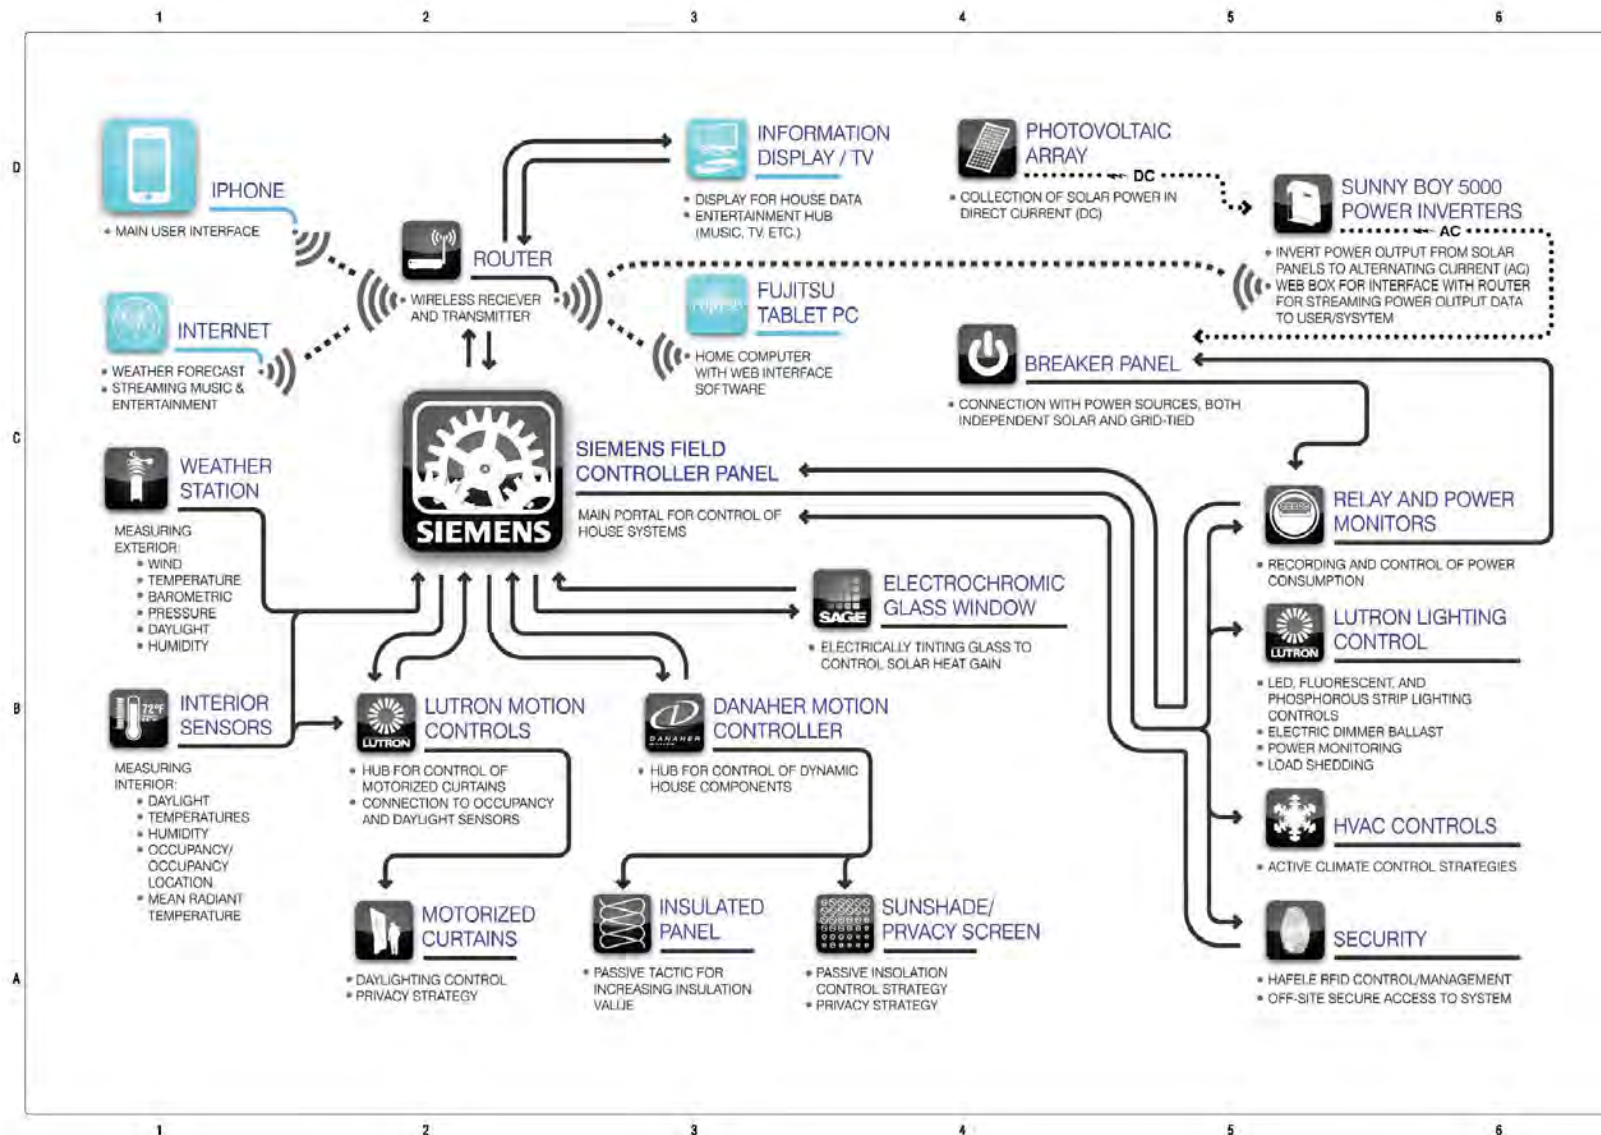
1 2 3 4 5 6

D

C

B

A

IPHONE
• MAIN USER INTERFACE

INTERNET
• WEATHER FORECAST
• STREAMING MUSIC & ENTERTAINMENT

ROUTER
• WIRELESS RECIEVER AND TRANSMITTER

INFORMATION DISPLAY / TV
• DISPLAY FOR HOUSE DATA
• ENTERTAINMENT HUB (MUSIC, TV, ETC.)

FUJITSU TABLET PC
• HOME COMPUTER WITH WEB INTERFACE SOFTWARE

PHOTOVOLTAIC ARRAY
• COLLECTION OF SOLAR POWER IN DIRECT CURRENT (DC)

DC

SUNNY BOY 5000 POWER INVERTERS
• INVERT POWER OUTPUT FROM SOLAR PANELS TO ALTERNATING CURRENT (AC)
• WEB BOX FOR INTERFACE WITH ROUTER FOR STREAMING POWER OUTPUT DATA TO USER/SYSYTEM

AC

BREAKER PANEL
• CONNECTION WITH POWER SOURCES, BOTH INDEPENDENT SOLAR AND GRID-TIED

SIEMENS

SIEMENS FIELD CONTROLLER PANEL
MAIN PORTAL FOR CONTROL OF HOUSE SYSTEMS

WEATHER STATION
MEASURING EXTERIOR:
• WIND
• TEMPERATURE
• BAROMETRIC
• PRESSURE
• DAYLIGHT
• HUMIDITY

INTERIOR SENSORS
72°F
MEASURING INTERIOR:
• DAYLIGHT
• TEMPERATURES
• HUMIDITY
• OCCUPANCY/ OCCUPANCY LOCATION
• MEAN RADIANT TEMPERATURE

SAGE
ELECTROCHROMIC GLASS WINDOW
• ELECTRICALLY TINTING GLASS TO CONTROL SOLAR HEAT GAIN

LUTRON
LUTRON MOTION CONTROLS
• HUB FOR CONTROL OF MOTORIZED CURTAINS
• CONNECTION TO OCCUPANCY AND DAYLIGHT SENSORS

DANAHER
DANAHER MOTION CONTROLLER
• HUB FOR CONTROL OF DYNAMIC HOUSE COMPONENTS

MOTORIZED CURTAINS
• DAYLIGHTING CONTROL
• PRIVACY STRATEGY

INSULATED PANEL
• PASSIVE TACTIC FOR INCREASING INSULATION VALUE

SUNSHADE/ PRVACY SCREEN
• PASSIVE INSOLATION CONTROL STRATEGY
• PRIVACY STRATEGY

RELAY AND POWER MONITORS
• RECORDING AND CONTROL OF POWER CONSUMPTION

LUTRON
LUTRON LIGHTING CONTROL
• LED, FLUORESCENT, AND PHOSPHOROUS STRIP LIGHTING CONTROLS
• ELECTRIC DIMMER BALLAST
• POWER MONITORING
• LOAD SHEDDING

HVAC CONTROLS
• ACTIVE CLIMATE CONTROL STRATEGIES

SECURITY
• HAFELE RFID CONTROL/MANAGEMENT
• OFF-SITE SECURE ACCESS TO SYSTEM

1 2 3 4 5 6